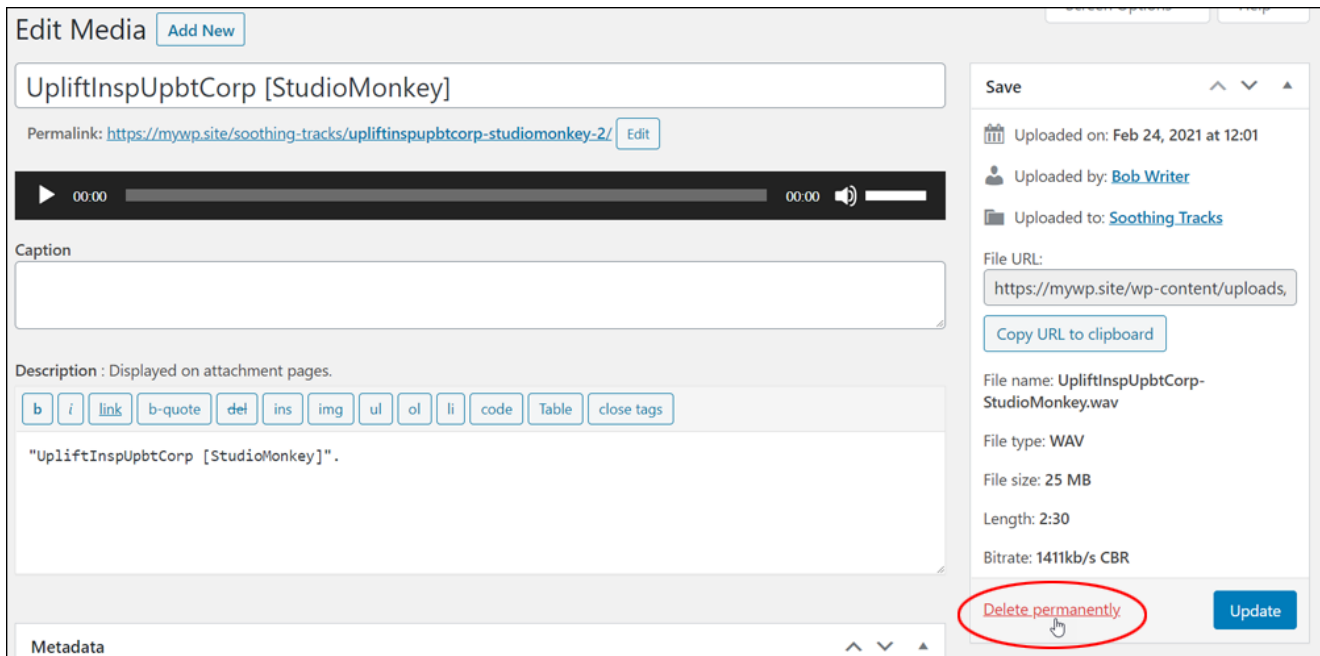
Edit Media Add New

UpliftInspUpbtCorp [StudioMonkey]

Permalink: https://mywp.site/soothing-tracks/upliftinspupbtcorp-studiomonkey-2/ Edit

00:00 00:00

Caption

Description : Displayed on attachment pages.

b i link b-quote del ins img ul ol li code Table close tags

"UpliftInspUpbtCorp [StudioMonkey]".

Metadata

Save

Uploaded on: Feb 24, 2021 at 12:01

Uploaded by: Bob Writer

Uploaded to: Soothing Tracks

File URL:

https://mywp.site/wp-content/uploads,

Copy URL to clipboard

File name: UpliftInspUpbtCorp-StudioMonkey.wav

File type: WAV

File size: 25 MB

Length: 2:30

Bitrate: 1411kb/s CBR

Delete permanently

Update